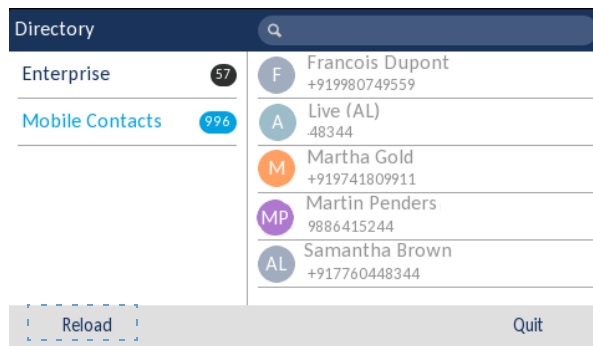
Directory

Enterprise 57

Mobile Contacts 996

F Francois Dupont
+919980749559

A Live (AL)
48344

M Martha Gold
+919741809911

MP Martin Penders
9886415244

AL Samantha Brown
+917760448344

Reload

Quit